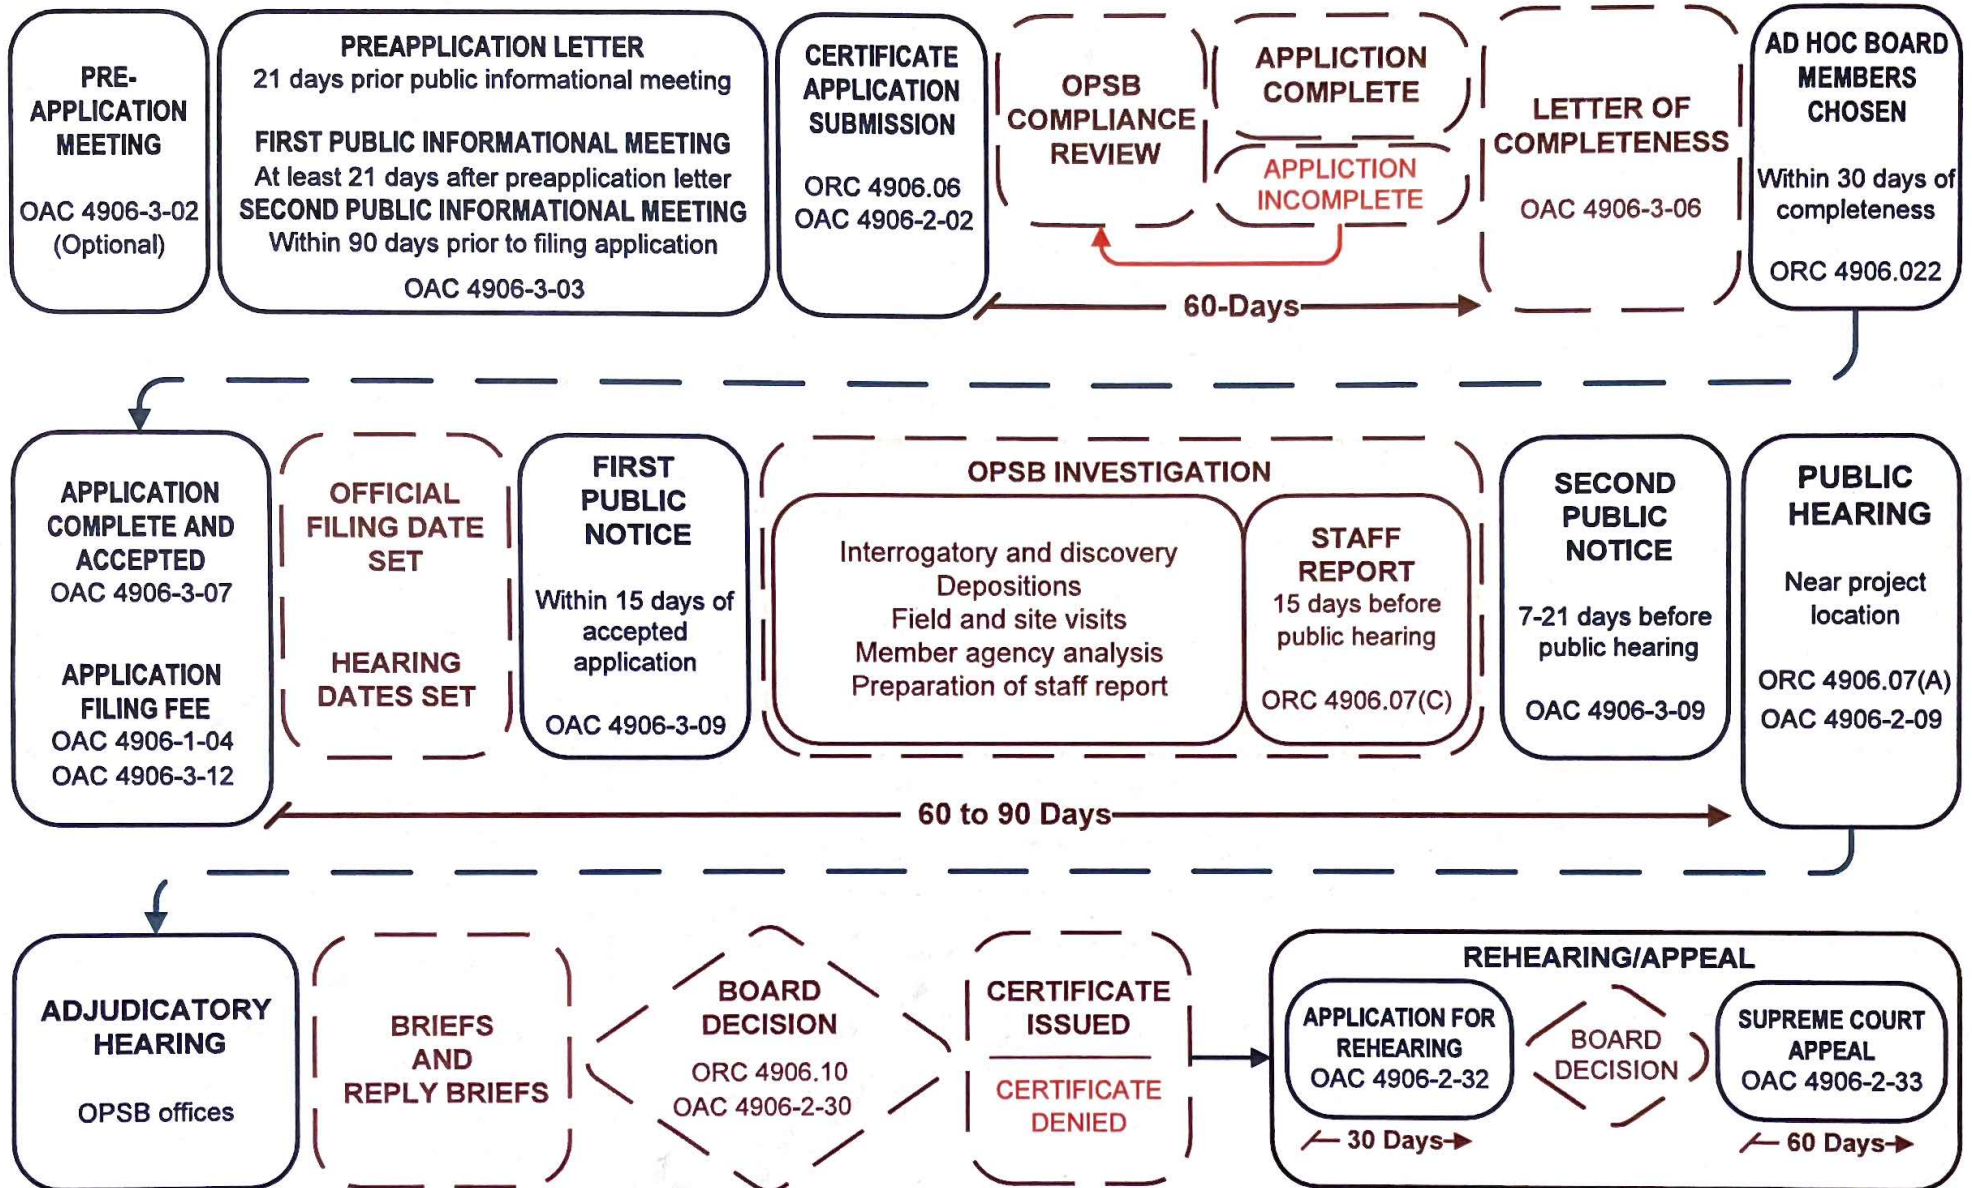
PRE-APPLICATION MEETING

OAC 4906-3-02 (Optional)

PREAPPLICATION LETTER
21 days prior public informational meeting

FIRST PUBLIC INFORMATIONAL MEETING
At least 21 days after preapplication letter
SECOND PUBLIC INFORMATIONAL MEETING
Within 90 days prior to filing application

OAC 4906-3-03

CERTIFICATE APPLICATION SUBMISSION

ORC 4906.06
OAC 4906-2-02

OPSB COMPLIANCE REVIEW

APPLICTION COMPLETE

APPLICTION INCOMPLETE

60-Days

LETTER OF COMPLETENESS

OAC 4906-3-06

AD HOC BOARD MEMBERS CHOSEN

Within 30 days of completeness

ORC 4906.022

APPLICATION COMPLETE AND ACCEPTED
OAC 4906-3-07

APPLICATION FILING FEE
OAC 4906-1-04
OAC 4906-3-12

OFFICIAL FILING DATE SET

HEARING DATES SET

FIRST PUBLIC NOTICE

Within 15 days of accepted application

OAC 4906-3-09

OPSB INVESTIGATION

Interrogatory and discovery
Depositions
Field and site visits
Member agency analysis
Preparation of staff report

STAFF REPORT
15 days before public hearing

ORC 4906.07(C)

SECOND PUBLIC NOTICE

7-21 days before public hearing

OAC 4906-3-09

PUBLIC HEARING

Near project location

ORC 4906.07(A)
OAC 4906-2-09

60 to 90 Days

ADJUDICATORY HEARING

OPSB offices

BRIEFS AND REPLY BRIEFS

BOARD DECISION

ORC 4906.10
OAC 4906-2-30

CERTIFICATE ISSUED

CERTIFICATE DENIED

REHEARING/APPEAL

APPLICATION FOR REHEARING
OAC 4906-2-32

30 Days

BOARD DECISION

SUPREME COURT APPEAL
OAC 4906-2-33

60 Days